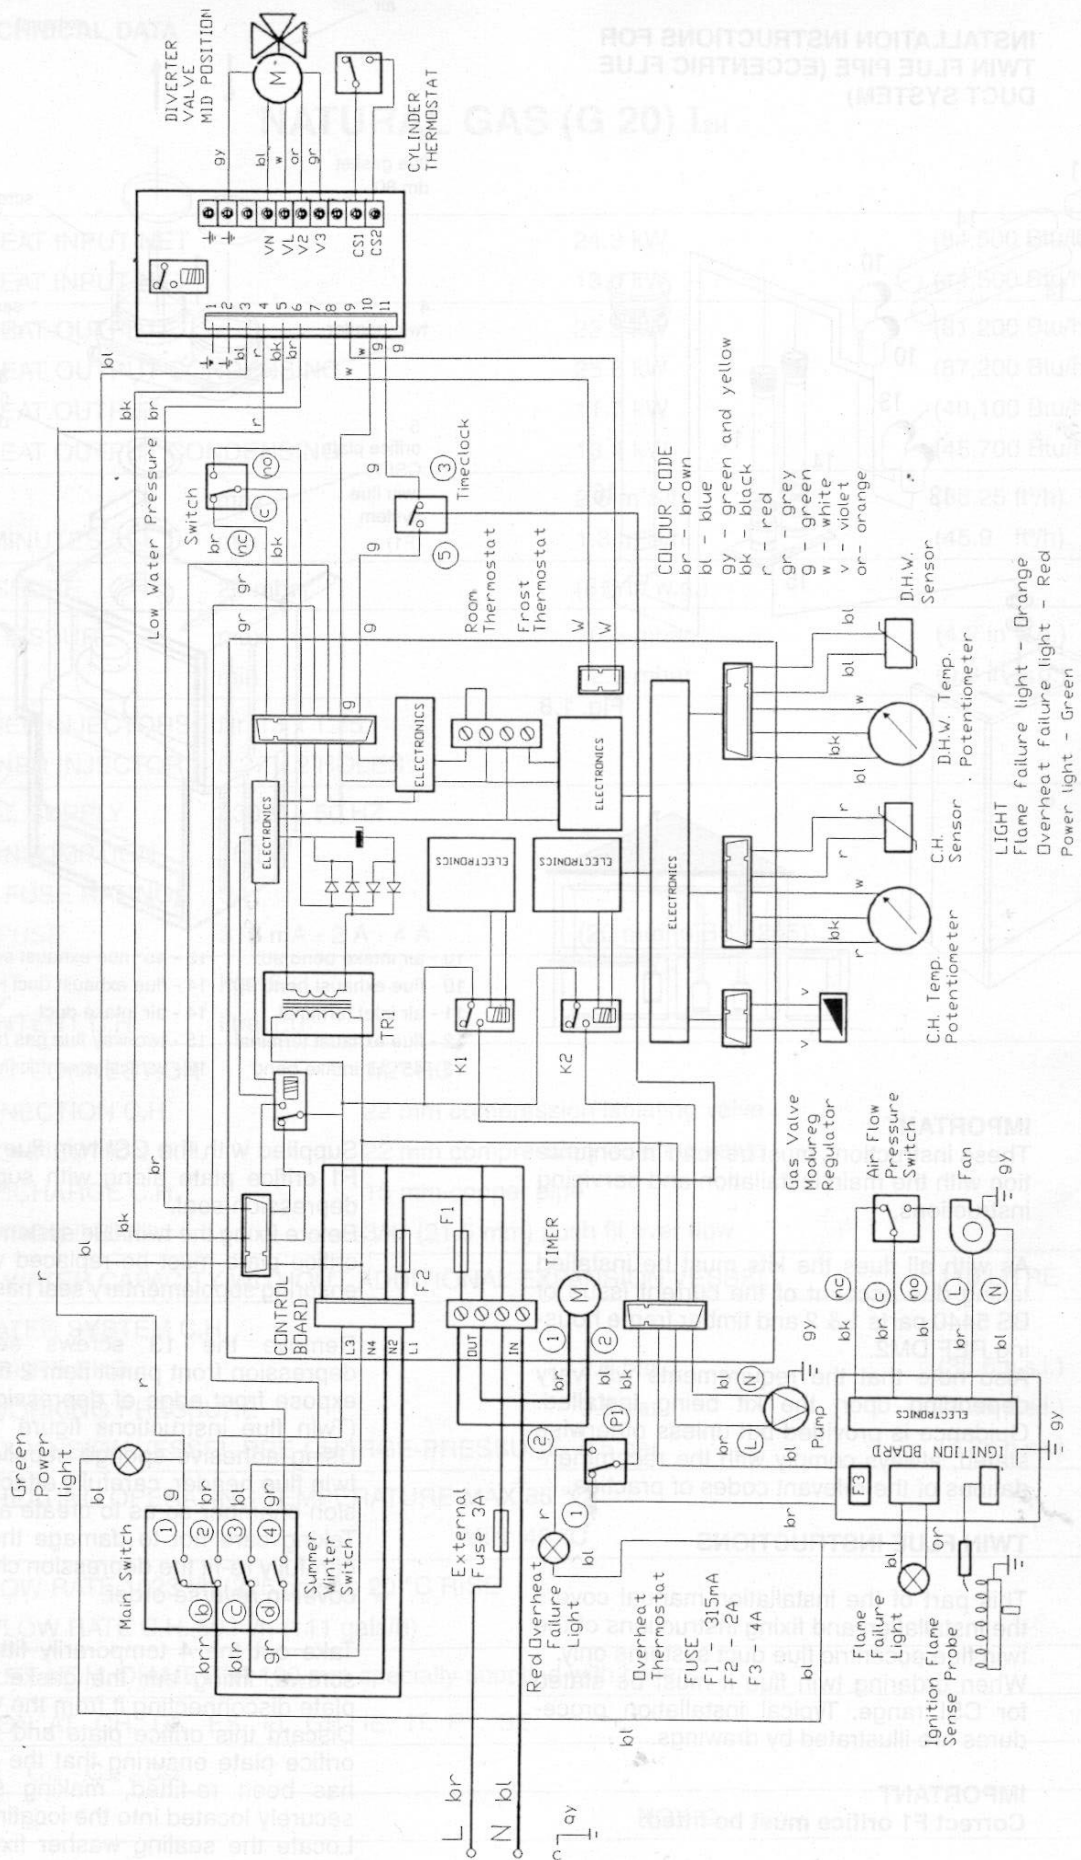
DIVERTER VALVE MID POSITION

M

CYLINDER THERMOSTAT

gy bl w or gr

VN VL V2 V3 CS1 CS2

1 2 3 4 5 6 7 8 9 10 11

bl bk r br w w g

bk br

Low Water Pressure Switch

br nc c no bk

gr gr

g

g

3 Timeclock

5

Room Thermostat

Frost Thermostat

w w

COLOUR CODE
br - brown
bl - blue
gy - green and yellow
bk - black
r - red
gr - grey
g - green
w - white
v - violet
or - orange

D.H.W. Sensor

D.H.W. Temp. Potentiometer

C.H. Sensor

LIGHT
Flame failure light - Orange
Overheat failure light - Red
Power light - Green

bl w bk bl r r w bk r

C.H. Temp. Potentiometer

ELECTRONICS

ELECTRONICS

ELECTRONICS

ELECTRONICS

ELECTRONICS

ELECTRONICS

TR1

K1

K2

v v

Gas Valve Modureg Regulator

Air Flow Pressure Switch

Fan

gy

br

bk

bl

Green Power light

CONTROL BOARD

L3 N4 N2 L1

F2 F1

OUT IN

TIMER

M

1 2

gy bk nc c no

L

N

br bl

P1

bk

Pump

ELECTRONICS

IGNITION BOARD

F3

bl gy

Main Switch

Summer Winter Switch

1 2 3 4

a b c d

br g br bl gr

br

External Fuse 3A

Red Overheat Failure Light

Overheat Thermostat

FUSE
F1 - 315mA
F2 - 2A
F3 - 4A

Ignition Flame Sense Probe

Flame Failure Light

bl

L br

N bl

gy